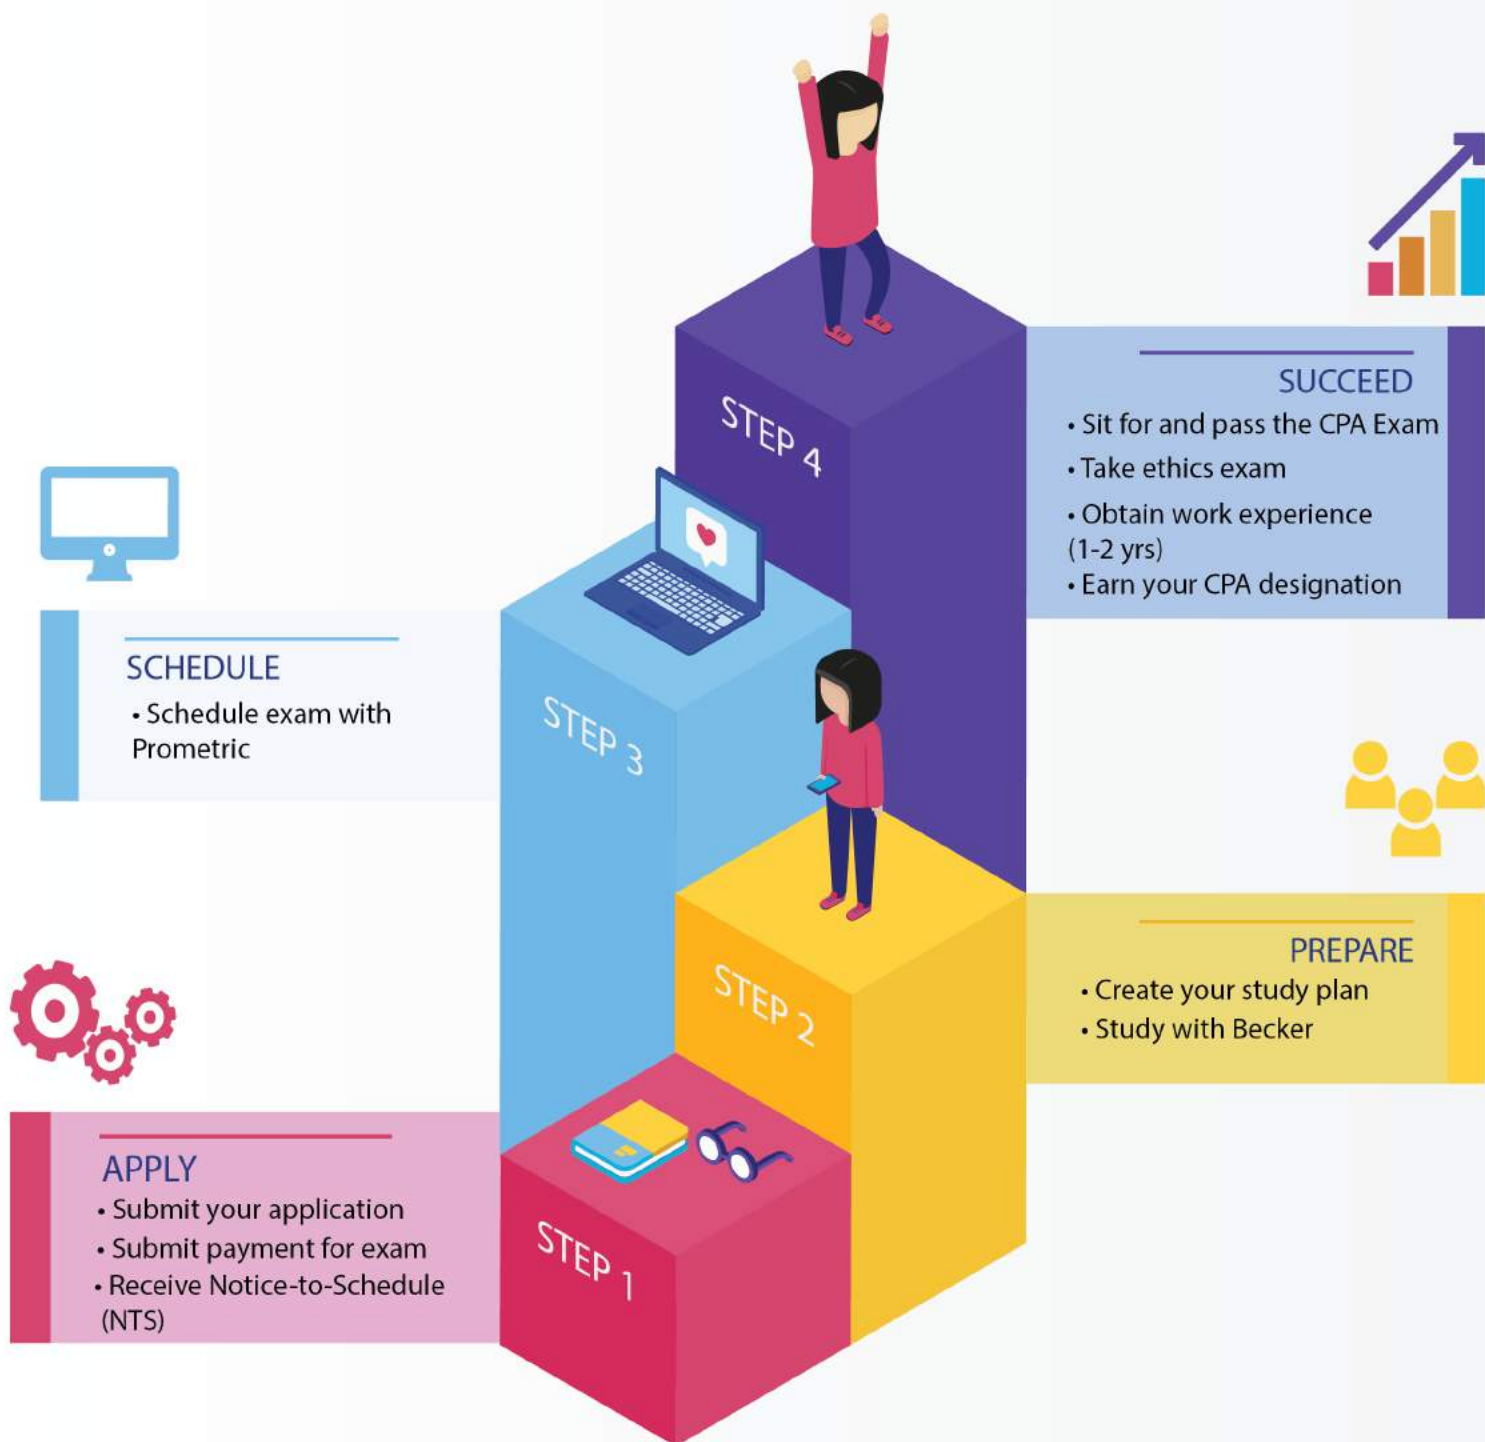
STEP 4

SUCCEED
• Sit for and pass the CPA Exam
• Take ethics exam
• Obtain work experience (1-2 yrs)
• Earn your CPA designation

SCHEDULE
• Schedule exam with Prometric

STEP 3

STEP 2

PREPARE
• Create your study plan
• Study with Becker

APPLY
• Submit your application
• Submit payment for exam
• Receive Notice-to-Schedule (NTS)

STEP 1